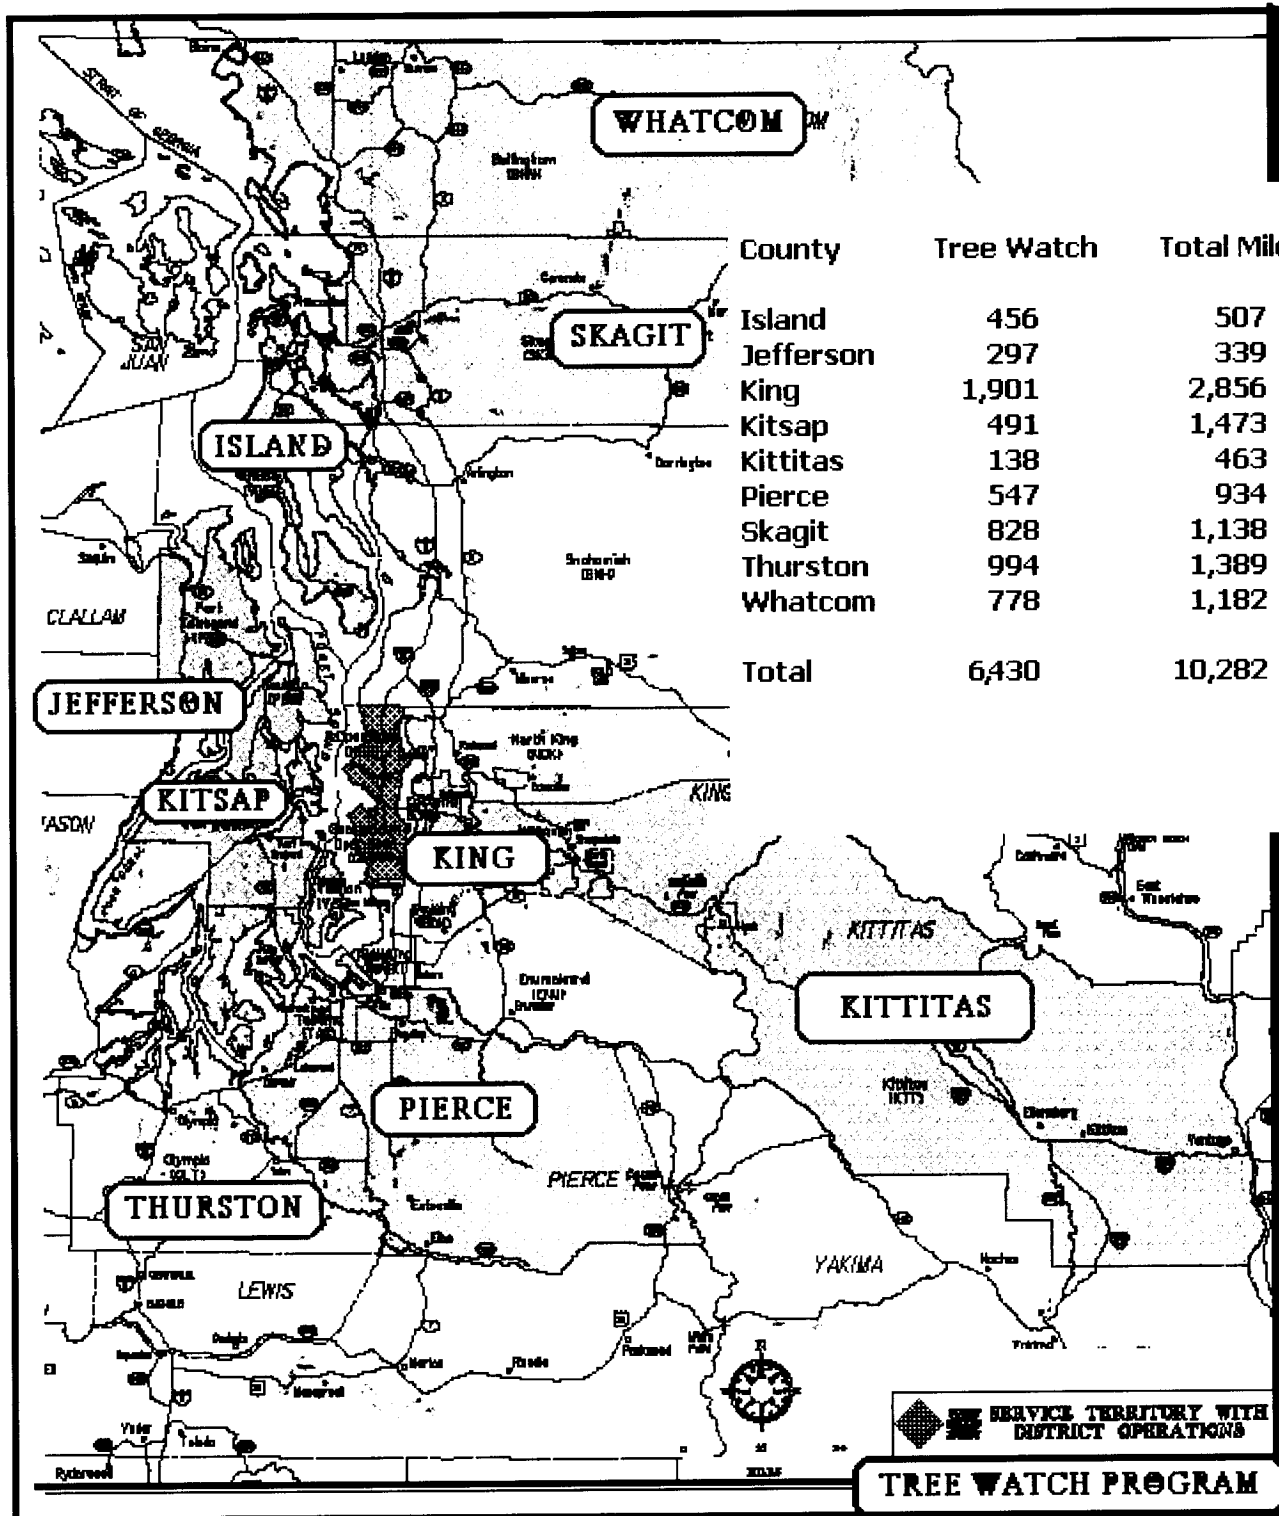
WHATCOM

| County | Tree Watch | Total Mil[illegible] |
|---|---|---|
| Island | 456 | 507 |
| Jefferson | 297 | 339 |
| King | 1,901 | 2,856 |
| Kitsap | 491 | 1,473 |
| Kittitas | 138 | 463 |
| Pierce | 547 | 934 |
| Skagit | 828 | 1,138 |
| Thurston | 994 | 1,389 |
| Whatcom | 778 | 1,182 |
| Total | 6,430 | 10,282 |

SKAGIT

SAN JUAN

ISLAND

CLALLAM

JEFFERSON

KITSAP

KING

KITTITAS

KITTITAS

PIERCE

PIERCE

THURSTON

LEWIS

YAKIMA

Bellingham

Snohomish

North King

Olympia

SERVICE TERRITORY WITH DISTRICT OPERATIONS

TREE WATCH PROGRAM